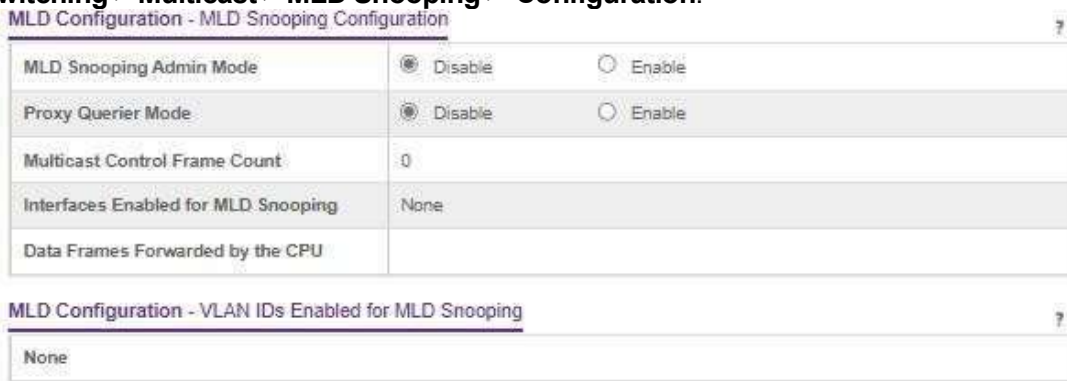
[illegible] > Multicast > MLD Snooping > Configuration.

MLD Configuration - MLD Snooping Configuration

?

| | | |
|---|---|---|
| MLD Snooping Admin Mode | Disable | Enable |
| Proxy Querier Mode | Disable | Enable |
| Multicast Control Frame Count | 0 | |
| Interfaces Enabled for MLD Snooping | None | |
| Data Frames Forwarded by the CPU | | |

MLD Configuration - VLAN IDs Enabled for MLD Snooping

?

None